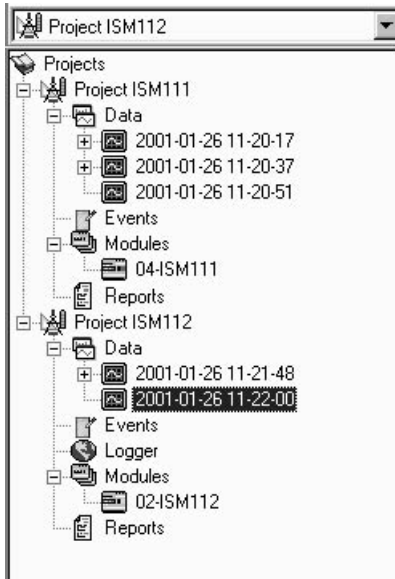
Project ISM112

Projects
Project ISM111
Data
2001-01-26 11-20-17
2001-01-26 11-20-37
2001-01-26 11-20-51
Events
Modules
04-ISM111
Reports
Project ISM112
Data
2001-01-26 11-21-48
2001-01-26 11-22-00
Events
Logger
Modules
02-ISM112
Reports